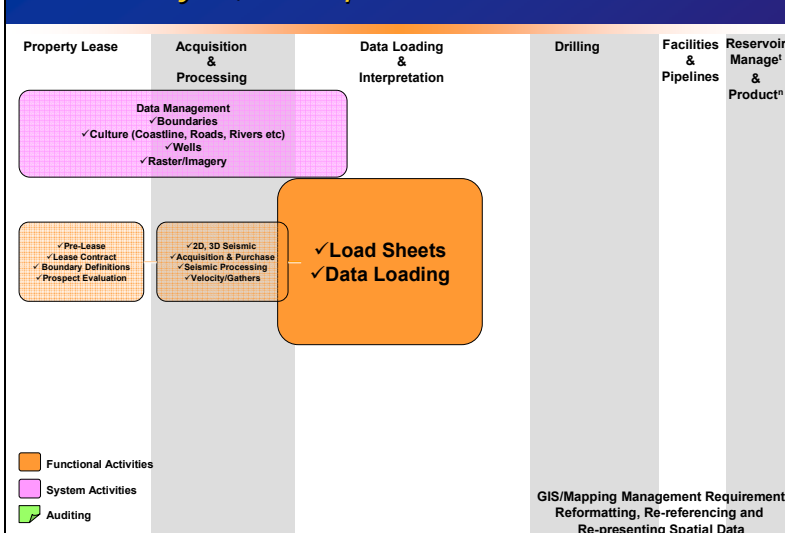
Property Lease

Acquisition & Processing

Data Loading & Interpretation

Drilling

Facilities & Pipelines

Reservoir Manage$^{t}$ & Product$^{n}$

Data Management
✓Boundaries
✓Culture (Coastline, Roads, Rivers etc)
✓Wells
✓Raster/Imagery

✓Pre-Lease
✓Lease Contract
✓Boundary Definitions
✓Prospect Evaluation

✓2D, 3D Seismic
✓Acquisition & Purchase
✓Seismic Processing
✓Velocity/Gathers

✓Load Sheets
✓Data Loading

Functional Activities

System Activities

Auditing

GIS/Mapping Management Requirement
Reformatting, Re-referencing and
Re-presenting Spatial Data